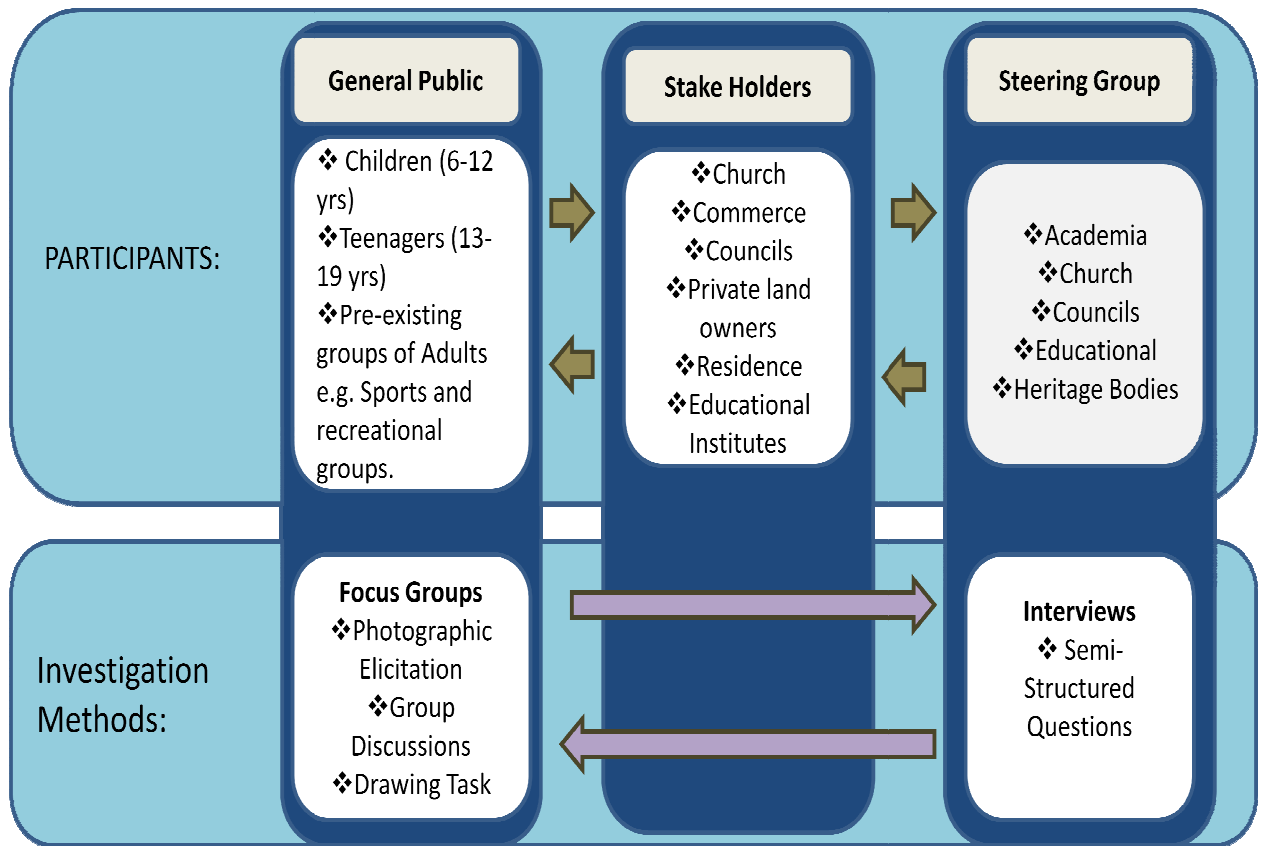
PARTICIPANTS:

General Public

❖ Children (6-12 yrs)
❖Teenagers (13-19 yrs)
❖Pre-existing groups of Adults e.g. Sports and recreational groups.

Stake Holders

❖Church
❖Commerce
❖Councils
❖Private land owners
❖Residence
❖Educational Institutes

Steering Group

❖Academia
❖Church
❖Councils
❖Educational
❖Heritage Bodies

Investigation Methods:

Focus Groups
❖Photographic Elicitation
❖Group Discussions
❖Drawing Task

Interviews
❖ Semi-Structured Questions